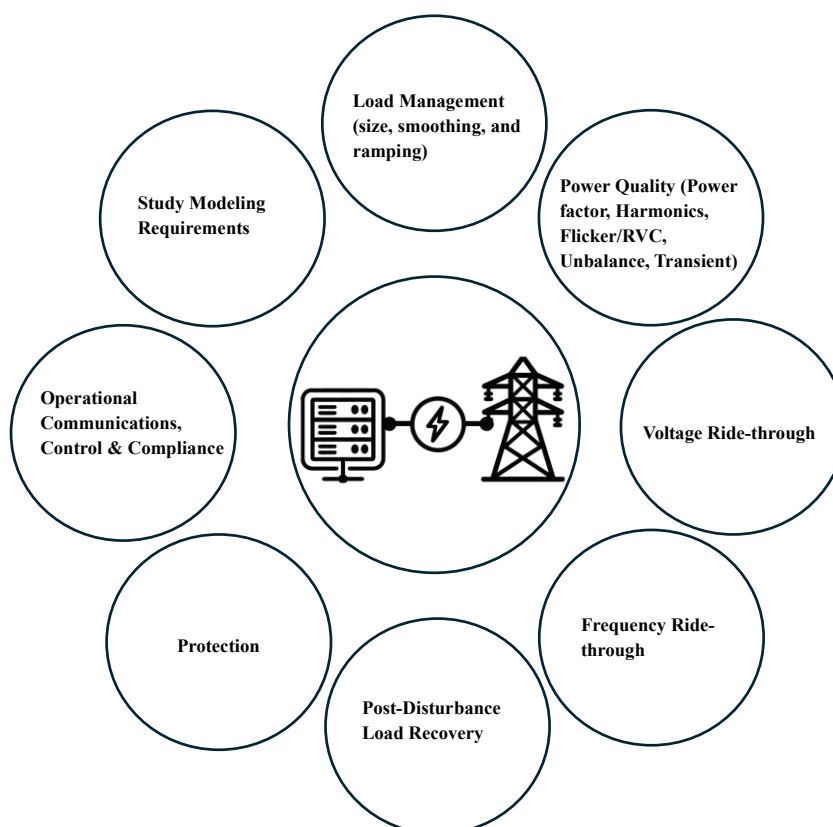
Load Management (size, smoothing, and ramping)

Power Quality (Power factor, Harmonics, Flicker/RVC, Unbalance, Transient)

Voltage Ride-through

Frequency Ride-through

Post-Disturbance Load Recovery

Protection

Operational Communications, Control & Compliance

Study Modeling Requirements